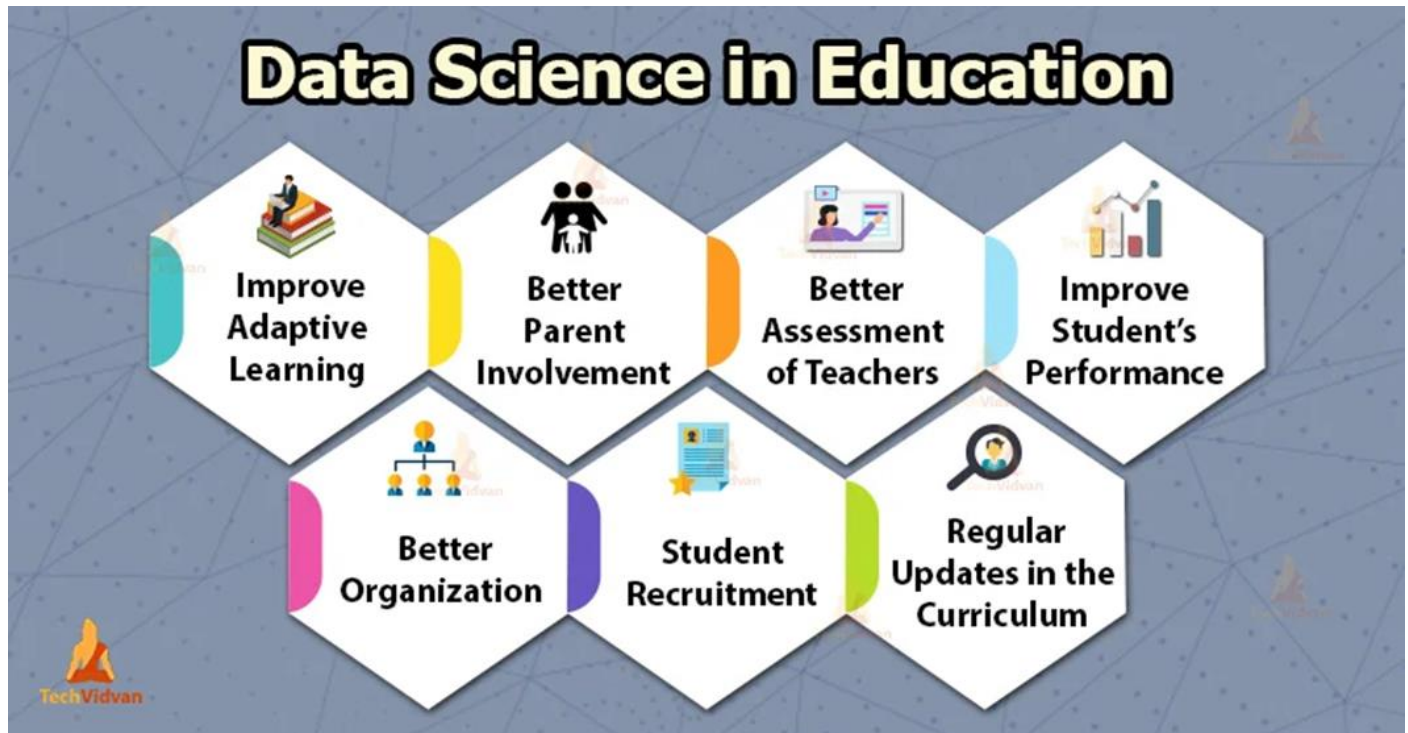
Data Science in Education

Improve Adaptive Learning

Better Parent Involvement

Better Assessment of Teachers

Improve Student's Performance

Better Organization

Student Recruitment

Regular Updates in the Curriculum

TechVidvan